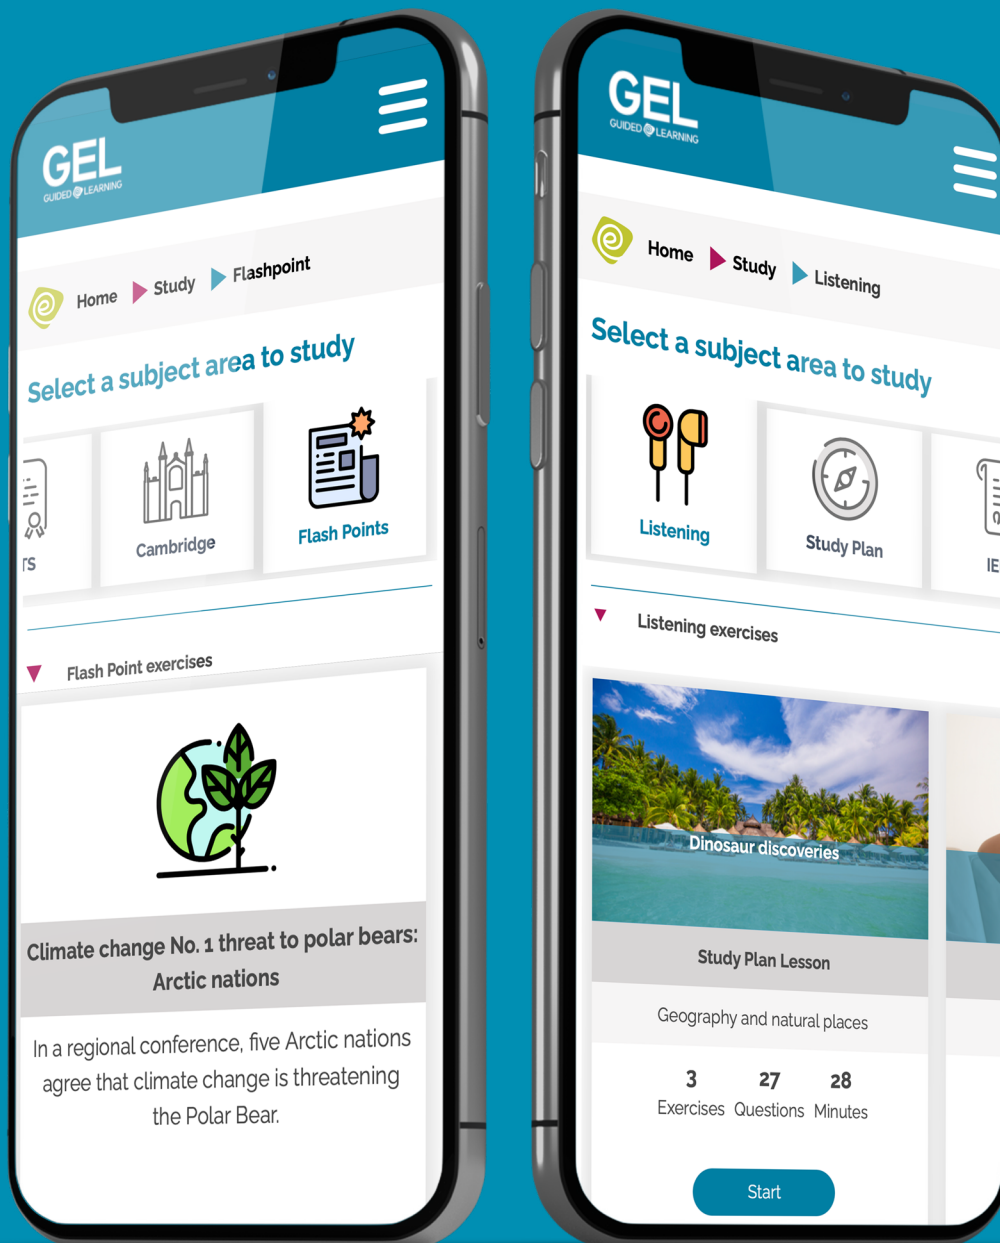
GEL
GUIDED LEARNING

Home Study Flashpoint

Select a subject area to study

rs

Cambridge

Flash Points

Flash Point exercises

Climate change No. 1 threat to polar bears: Arctic nations

In a regional conference, five Arctic nations agree that climate change is threatening the Polar Bear.

GEL
GUIDED LEARNING

Home Study Listening

Select a subject area to study

Listening

Study Plan

IE

Listening exercises

Dinosaur discoveries

Study Plan Lesson

Geography and natural places

| 3 | 27 | 28 |
|---|---|---|
| Exercises | Questions | Minutes |

Start